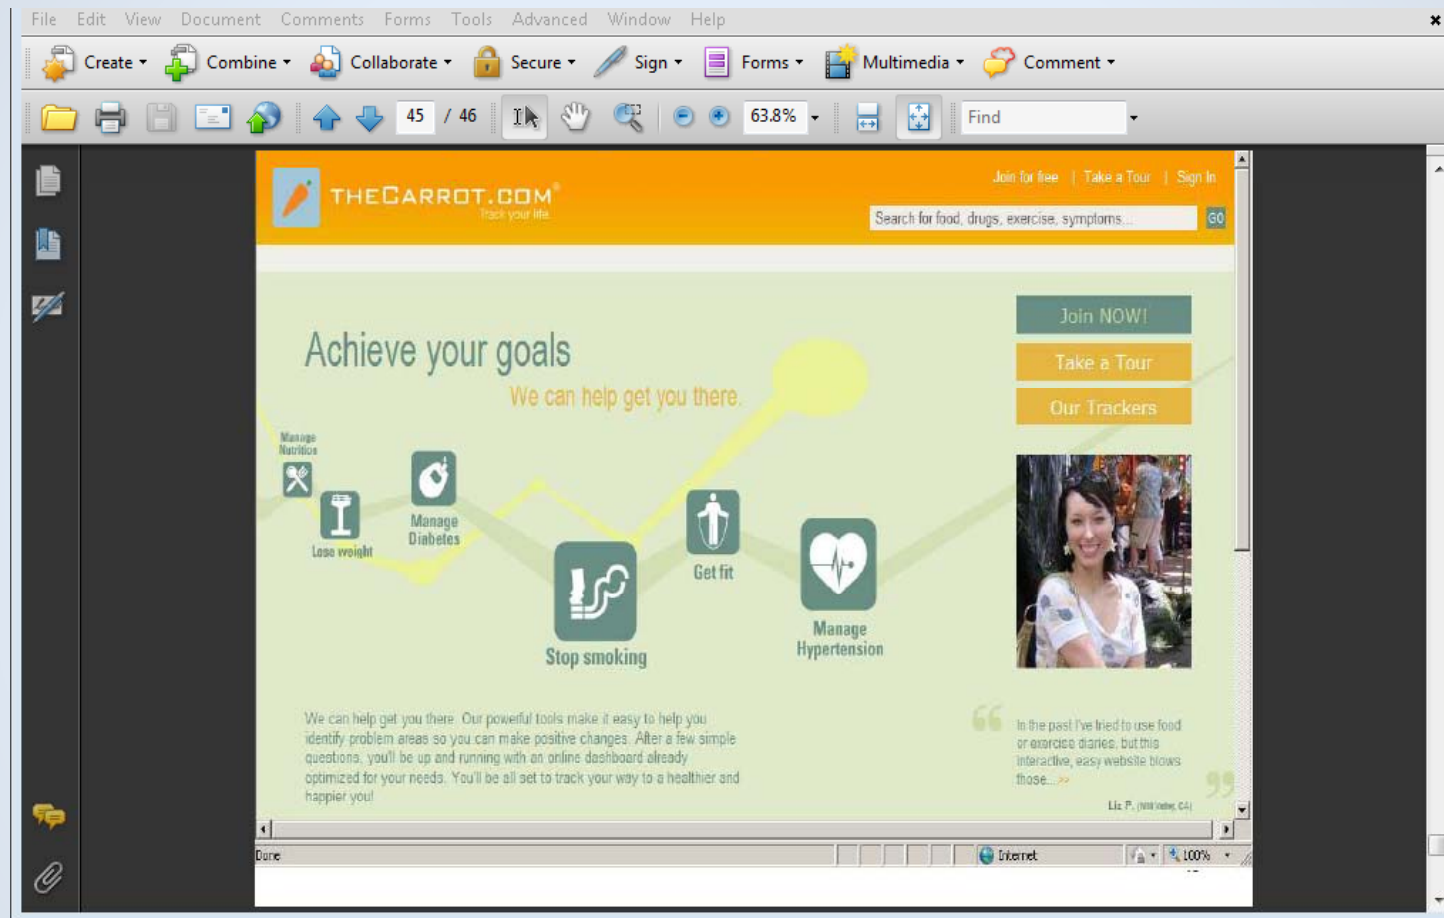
File Edit View Document Comments Forms Tools Advanced Window Help

Create Combine Collaborate Secure Sign Forms Multimedia Comment

45 / 46 63.8% Find

THECARROT.COM
Track your life

Join for free | Take a Tour | Sign In

Search for food, drugs, exercise, symptoms... GO

Achieve your goals

We can help get you there.

Join NOW!

Take a Tour

Our Trackers

Manage Nutrition

Lose weight

Manage Diabetes

Stop smoking

Get fit

Manage Hypertension

We can help get you there. Our powerful tools make it easy to help you identify problem areas so you can make positive changes. After a few simple questions, you'll be up and running with an online dashboard already optimized for your needs. You'll be all set to track your way to a healthier and happier you!

In the past I've tried to use food or exercise diaries, but this interactive, easy website blows those... >>

Liz P. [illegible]

Done Internet 100%